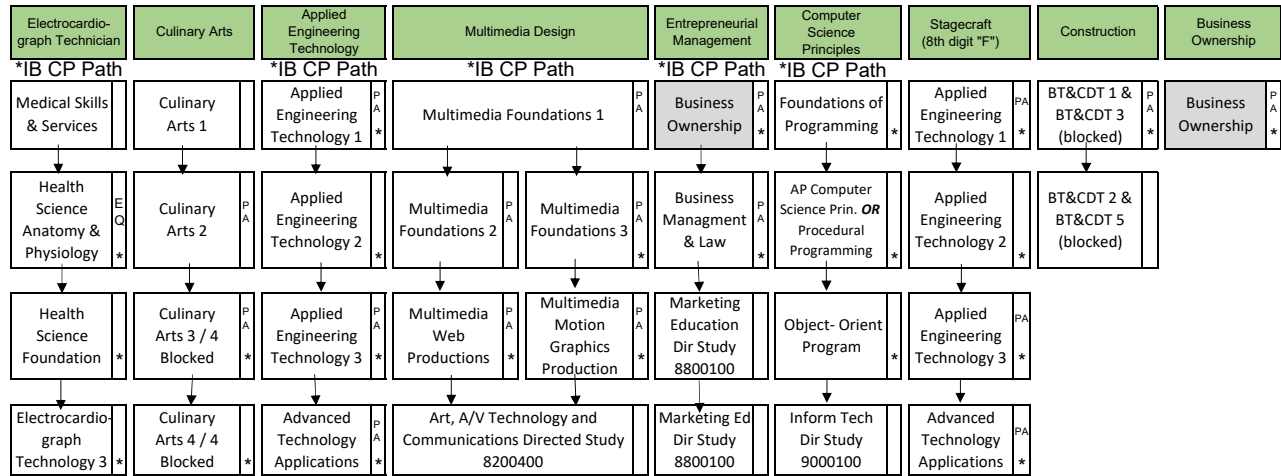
| Electrocardiograph Technician | Culinary Arts | Applied Engineering Technology | Multimedia Design | | Entrepreneurial Management | Computer Science Principles | Stagecraft (8th digit "F") | Construction | Business Ownership |
|---|---|---|---|---|---|---|---|---|---|
| | | *IB CP Path | *IB CP Path | | *IB CP Path | *IB CP Path | | | |
| Medical Skills & Services | Culinary Arts 1 | Applied Engineering Technology 1 PA * | Multimedia Foundations 1 PA | | Business Ownership PA * | Foundations of Programming * | Applied Engineering Technology 1 PA * | BT&CDT 1 & BT&CDT 3 (blocked) PA * | Business Ownership PA * |
| Health Science Anatomy & Physiology EQ * | Culinary Arts 2 PA | Applied Engineering Technology 2 * | Multimedia Foundations 2 PA | Multimedia Foundations 3 PA | Business Managment & Law | AP Computer Science Prin. ***OR*** Procedural Programming * | Applied Engineering Technology 2 * | BT&CDT 2 & BT&CDT 5 (blocked) | |
| Health Science Foundation * | Culinary Arts 3 / 4 Blocked PA * | Applied Engineering Technology 3 PA * | Multimedia Web Productions PA * | Multimedia Motion Graphics Production PA * | Marketing Education Dir Study 8800100 | Object- Orient Program * | Applied Engineering Technology 3 PA * | | |
| Electrocardiograph Technology 3 * | Culinary Arts 4 / 4 Blocked * | Advanced Technology Applications PA * | Art, A/V Technology and Communications Directed Study 8200400 | | Marketing Ed Dir Study 8800100 | Inform Tech Dir Study 9000100 | Advanced Technology Applications PA * | | |